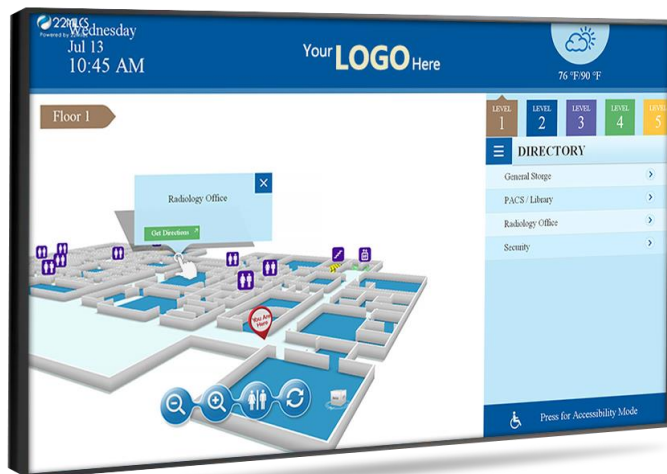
22MLCS
Powered by
Wednesday
Jul 13
10:45 AM

Your LOGO Here

76 °F/90 °F

Floor 1

LEVEL 1
LEVEL 2
LEVEL 3
LEVEL 4
LEVEL 5

DIRECTORY

General Storge
PACS / Library
Radiology Office
Security

Radiology Office
Get Directions

You Are Here

Press for Accessibility Mode